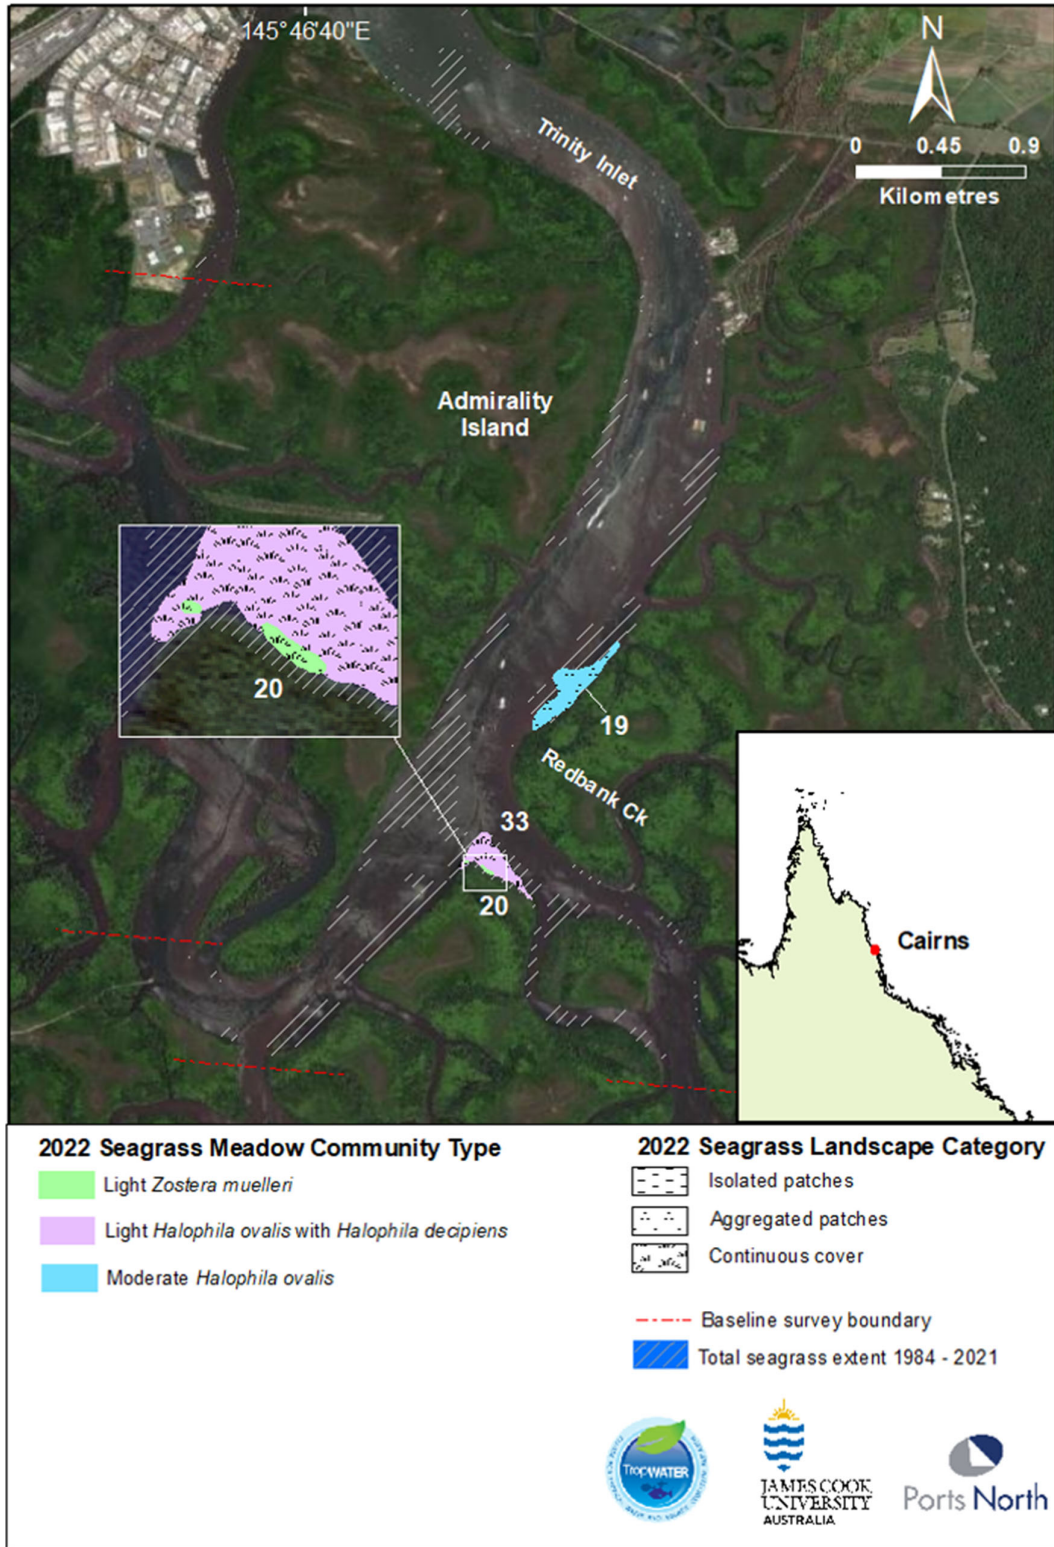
145°46'40"E

N

0 0.45 0.9
Kilometres

Trinity Inlet

Admirality Island

20

19

Redbank Ck

33

20

Cairns

2022 Seagrass Meadow Community Type

Light *Zostera muelleri*

Light *Halophila ovalis* with *Halophila decipiens*

Moderate *Halophila ovalis*

2022 Seagrass Landscape Category

Isolated patches

Aggregated patches

Continuous cover

Baseline survey boundary

Total seagrass extent 1984 - 2021

TropWATER

JAMES COOK UNIVERSITY AUSTRALIA

Ports North